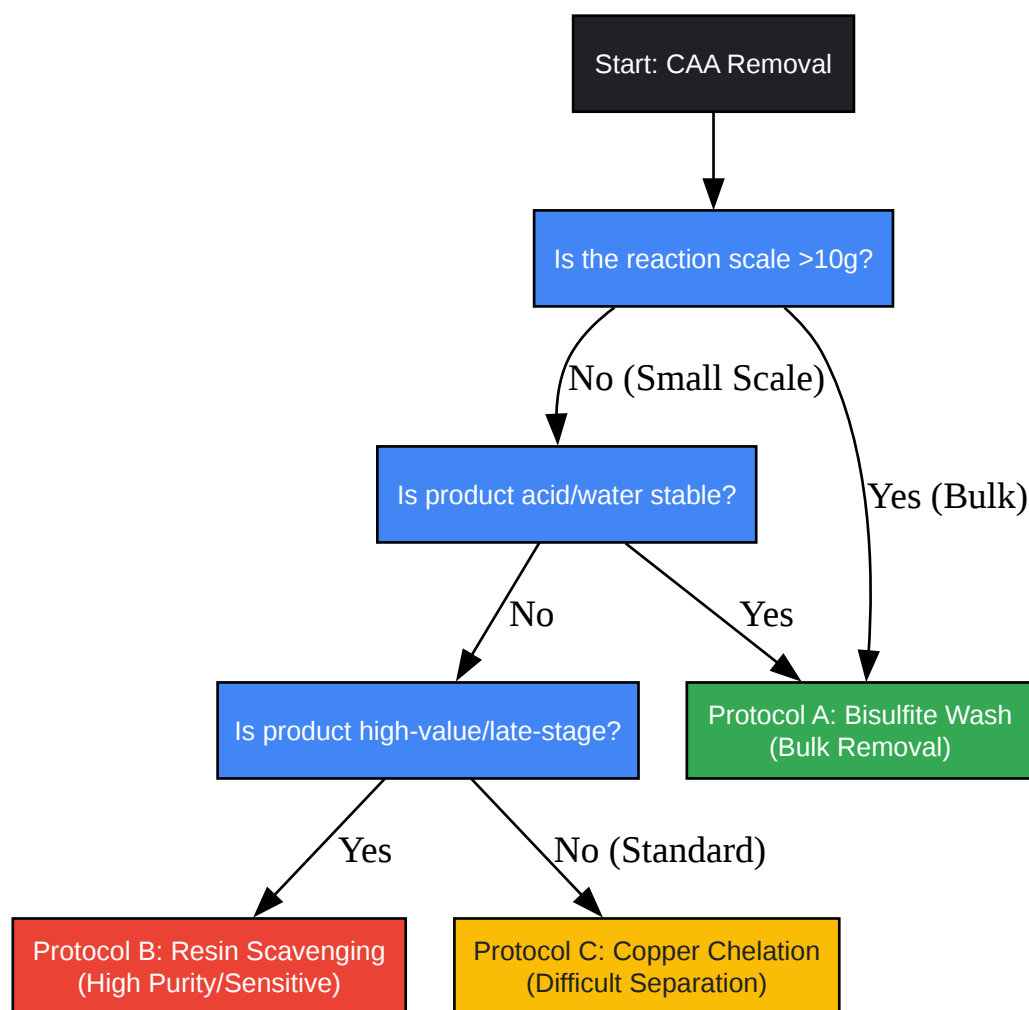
Start: CAA Removal

Is the reaction scale >10g?

No (Small Scale)

Yes (Bulk)

Is product acid/water stable?

No

Yes

Is product high-value/late-stage?

Protocol A: Bisulfite Wash (Bulk Removal)

Yes

No (Standard)

Protocol B: Resin Scavenging (High Purity/Sensitive)

Protocol C: Copper Chelation (Difficult Separation)